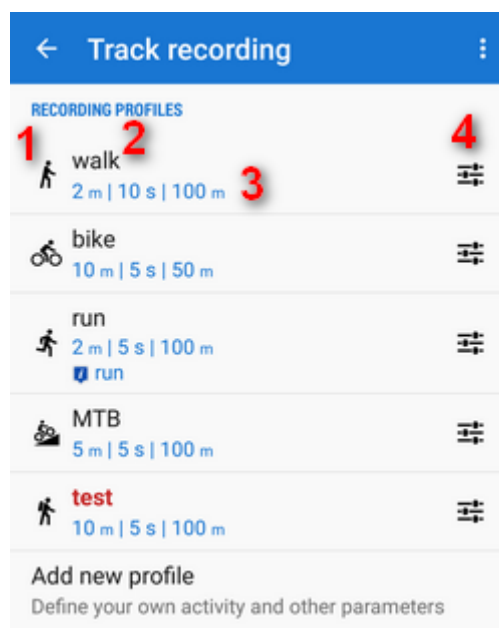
← Track recording ⋮

RECORDING PROFILES

1 2 4

walk
2 m | 10 s | 100 m 3

bike
10 m | 5 s | 50 m

run
2 m | 5 s | 100 m
run

MTB
5 m | 5 s | 100 m

test
10 m | 5 s | 100 m

Add new profile
Define your own activity and other parameters